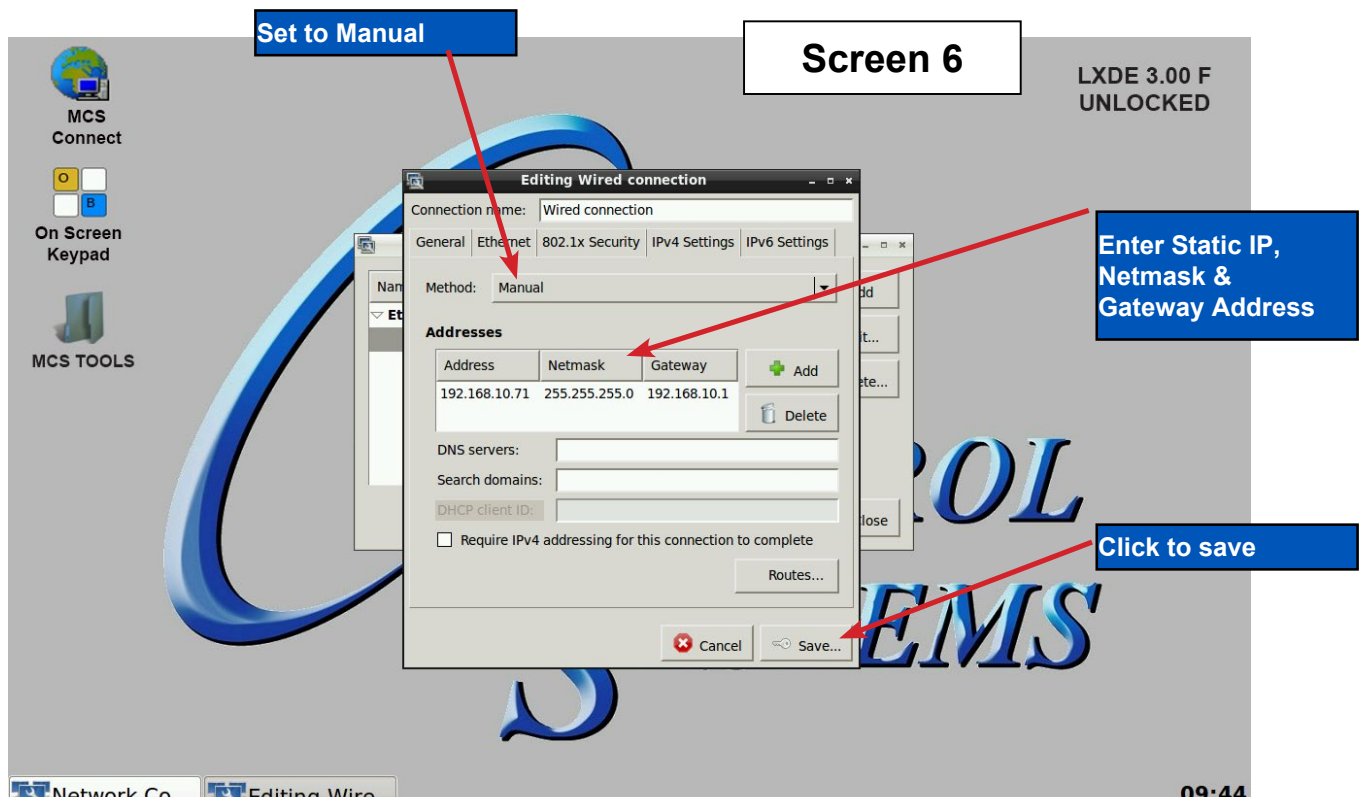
Set to Manual

Screen 6

LXDE 3.00 F
UNLOCKED

MCS Connect

O B

On Screen Keypad

MCS TOOLS

Editing Wired connection

Connection name: Wired connection

General | Ethernet | 802.1x Security | IPv4 Settings | IPv6 Settings

Method: Manual

Addresses

| Address | Netmask | Gateway |
|---|---|---|
| 192.168.10.71 | 255.255.255.0 | 192.168.10.1 |

Add

Delete

DNS servers:

Search domains:

DHCP client ID:

Require IPv4 addressing for this connection to complete

Routes...

Cancel

Save...

Nam

Et

dd

it...

ete...

lose

Enter Static IP, Netmask & Gateway Address

Click to save

ROL

EMS

Network Co

Editing Wire

09:44